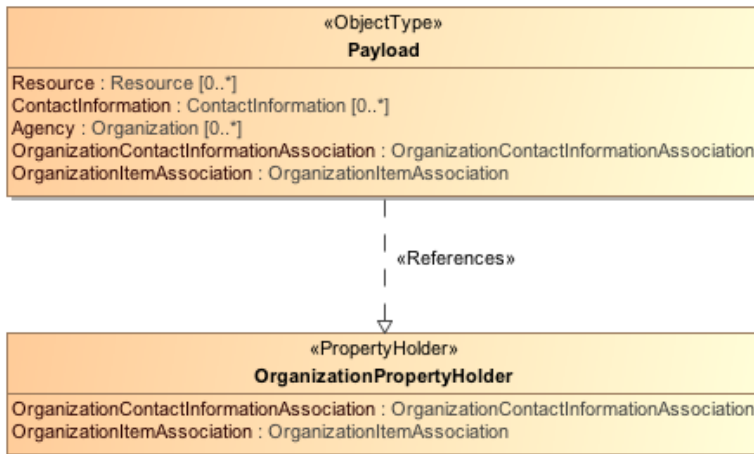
«ObjectType»
Payload

Resource : Resource [0..*]
ContactInformation : ContactInformation [0..*]
Agency : Organization [0..*]
OrganizationContactInformationAssociation : OrganizationContactInformationAssociation
OrganizationItemAssociation : OrganizationItemAssociation

«References»

«PropertyHolder»
OrganizationPropertyHolder

OrganizationContactInformationAssociation : OrganizationContactInformationAssociation
OrganizationItemAssociation : OrganizationItemAssociation